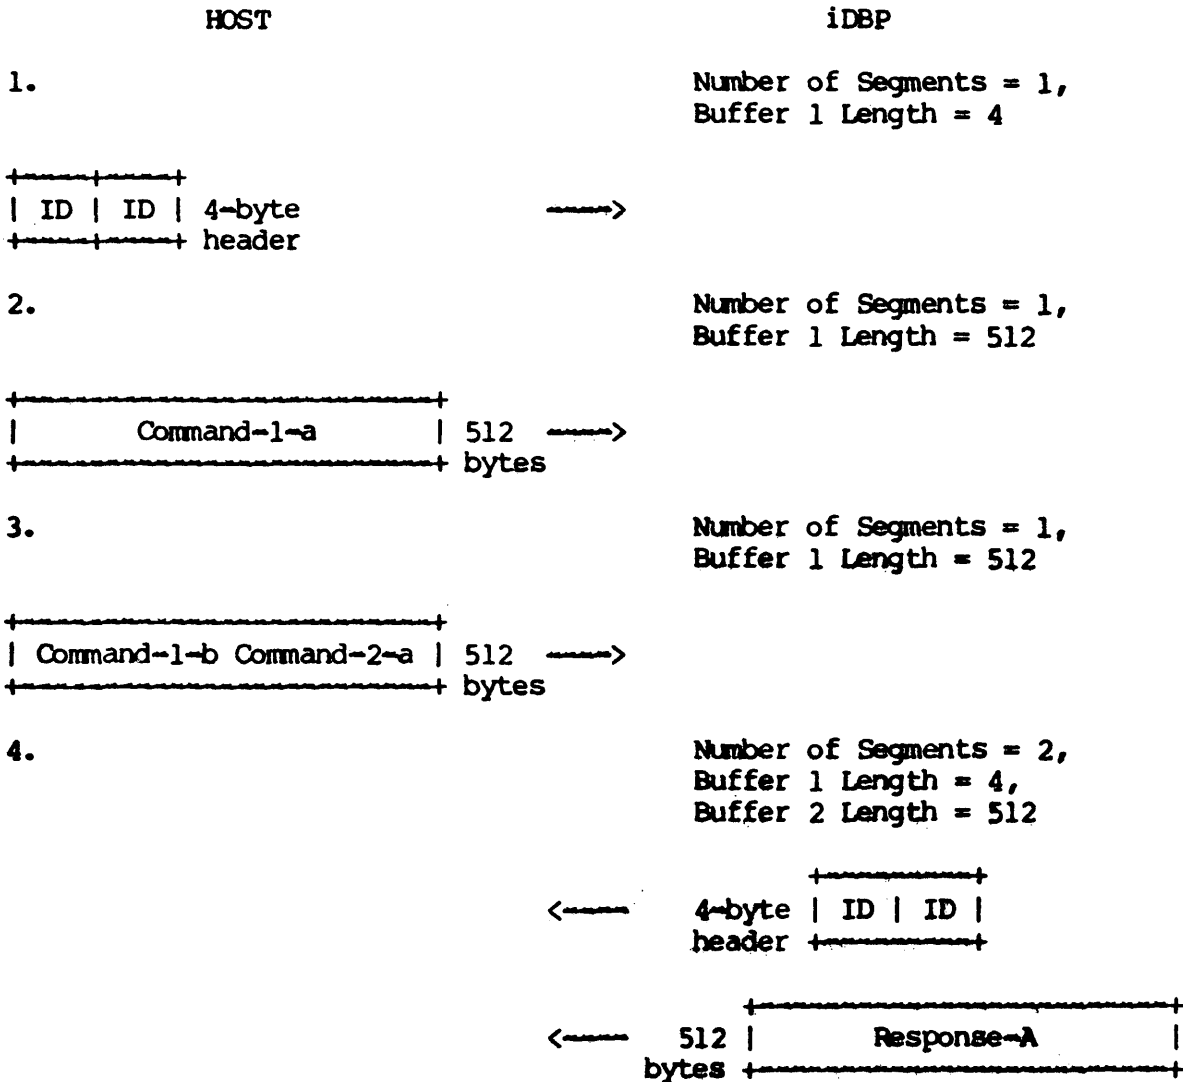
HOST

iDBP

1.

Number of Segments = 1, Buffer 1 Length = 4

| ID | ID | 4-byte header ——>

2.

Number of Segments = 1, Buffer 1 Length = 512

| Command-1-a | 512 bytes ——>

3.

Number of Segments = 1, Buffer 1 Length = 512

| Command-1-b Command-2-a | 512 bytes ——>

4.

Number of Segments = 2, Buffer 1 Length = 4, Buffer 2 Length = 512

<—— 4-byte header | ID | ID |

<—— 512 bytes | Response-A |